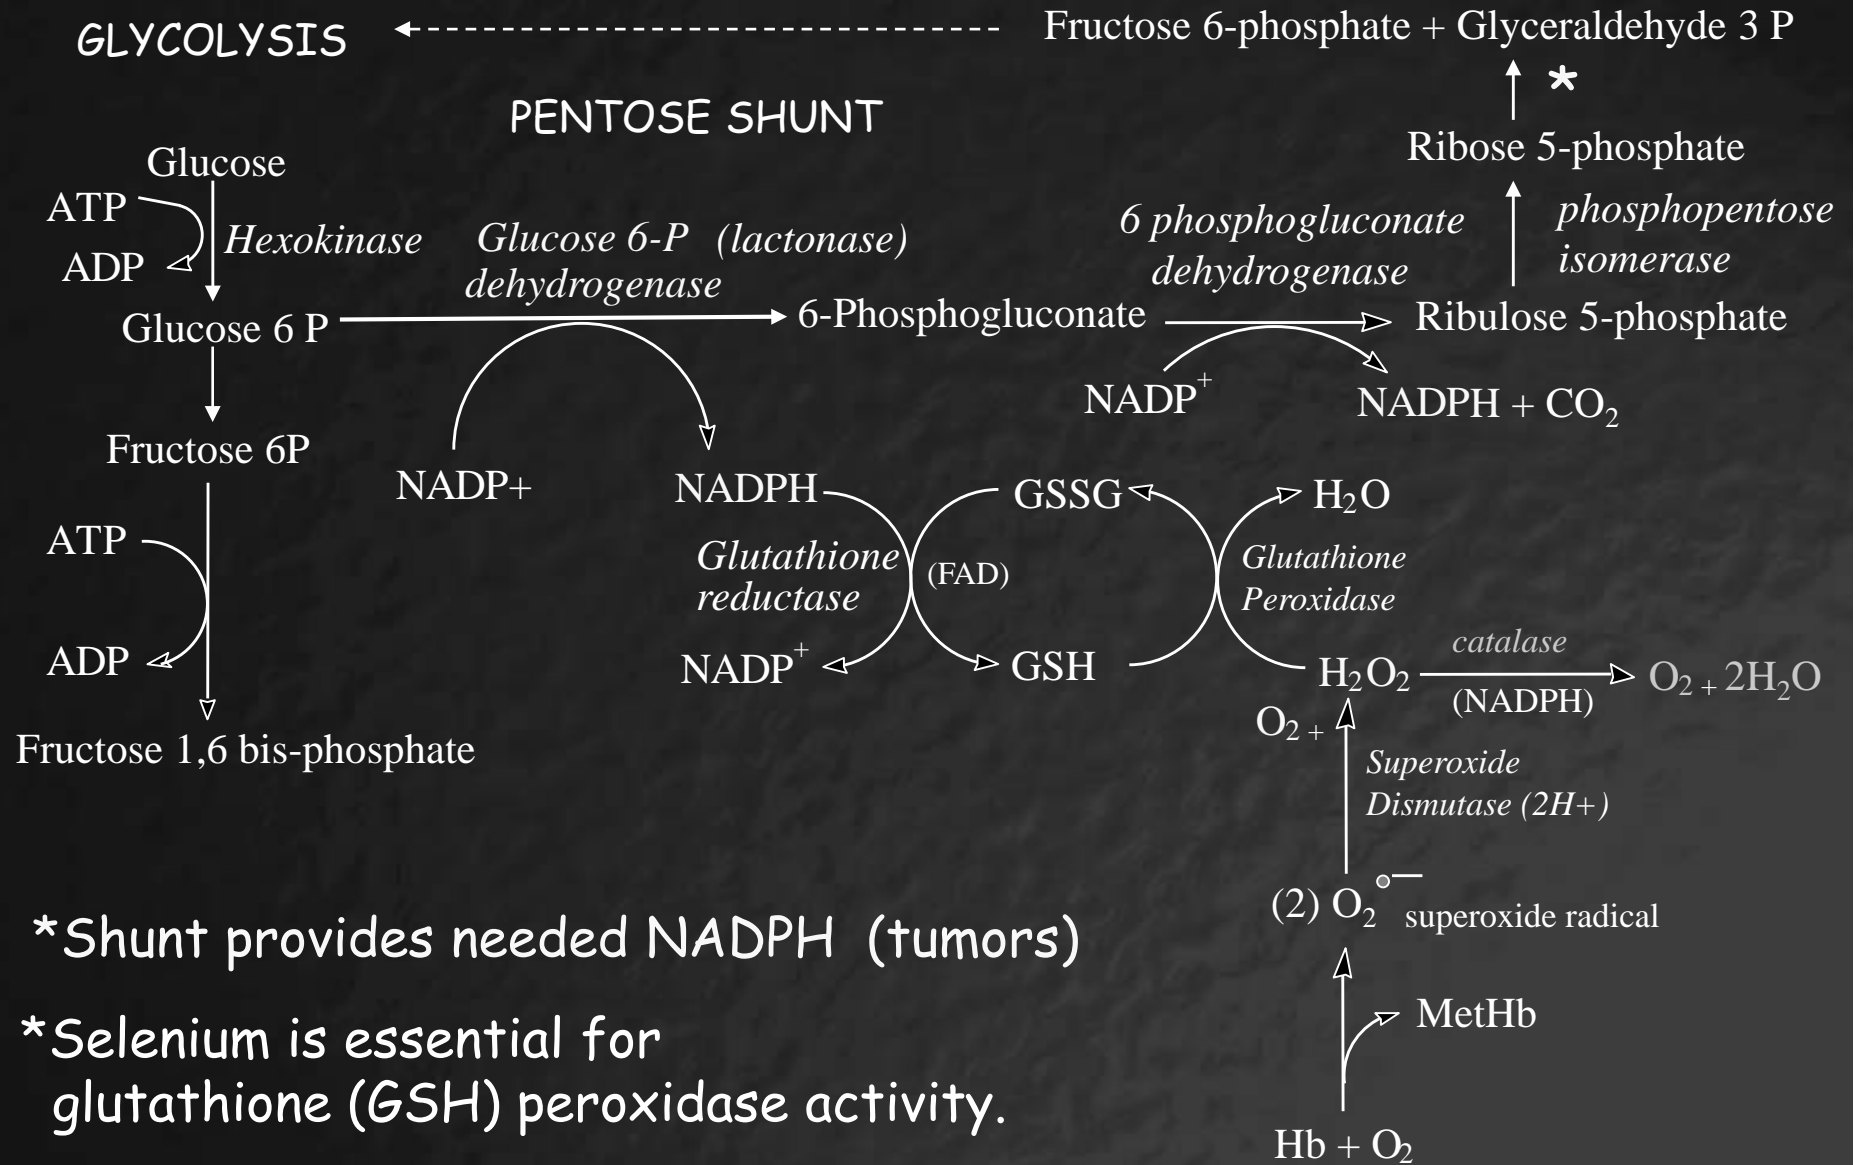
GLYCOLYSIS

Fructose 6-phosphate + Glyceraldehyde 3 P

*

PENTOSE SHUNT

Ribose 5-phosphate

Glucose

ATP

Hexokinase

ADP

Glucose 6-P (lactonase) dehydrogenase

6 phosphogluconate dehydrogenase

phosphopentose isomerase

Glucose 6 P

6-Phosphogluconate

Ribulose 5-phosphate

$NADP^+$

$NADPH + CO_2$

Fructose 6P

NADP+

NADPH

GSSG

$H_2O$

ATP

Glutathione reductase

(FAD)

Glutathione Peroxidase

catalase

ADP

$NADP^+$

GSH

$H_2O_2$

(NADPH)

$O_2 + 2H_2O$

Fructose 1,6 bis-phosphate

$O_2 +$

Superoxide Dismutase (2H+)

(2) $O_2^{\circ -}$ superoxide radical

*Shunt provides needed NADPH (tumors)

MetHb

*Selenium is essential for glutathione (GSH) peroxidase activity.

$Hb + O_2$